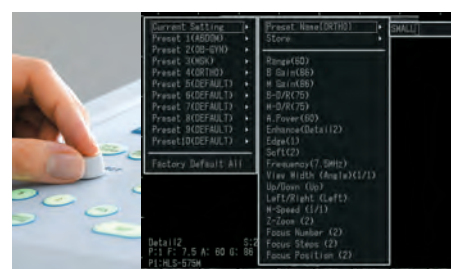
Current Setting
Preset 1(ABDOM)
Preset 2(OB-GYN)
Preset 3(MSK)
Preset 4(ORTHO)
Preset 5(DEFAULT)
Preset 6(DEFAULT)
Preset 7(DEFAULT)
Preset 8(DEFAULT)
Preset 9(DEFAULT)
Preset10(DEFAULT)
Factory Default All

Preset Name(ORTHO)
Store
Range(60)
B Gain(66)
M Gain(66)
B-D/R(75)
M-D/R(75)
A.Power(60)
Enhance(Detail2)
Edge(1)
Soft(2)
Frequency(7.5MHz)
View Width (Angle)(1/1)
Up/Down (Up)
Left/Right (Left)
M-Speed (1/1)
Z-Zoom (2)
Focus Number (2)
Focus Steps (2)
Focus Position (2)

SMALL

Detail2
P:1 F: 7.5 A: 60 G: 66
P1:HLS-575M

S:2